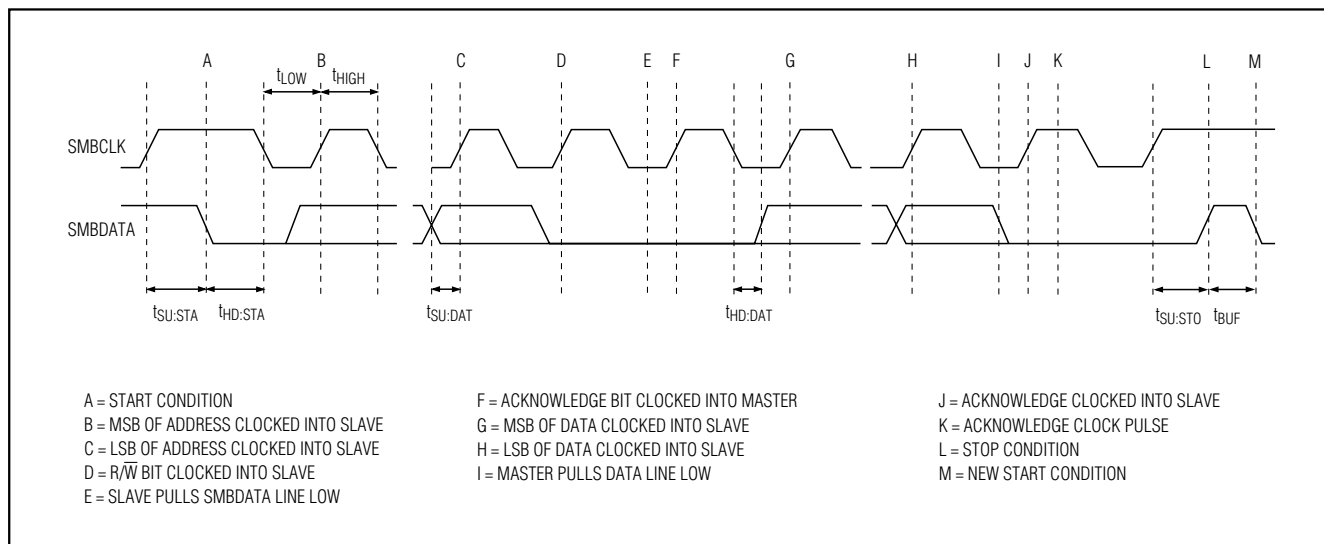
A B $t_{LOW}$ $t_{HIGH}$ C D E F G H I J K L M

SMBCLK

SMBDATA

$t_{SU:STA}$ $t_{HD:STA}$ $t_{SU:DAT}$ $t_{HD:DAT}$ $t_{SU:STO}$ $t_{BUF}$

A = START CONDITION
B = MSB OF ADDRESS CLOCKED INTO SLAVE
C = LSB OF ADDRESS CLOCKED INTO SLAVE
D = R/$\overline{W}$ BIT CLOCKED INTO SLAVE
E = SLAVE PULLS SMBDATA LINE LOW

F = ACKNOWLEDGE BIT CLOCKED INTO MASTER
G = MSB OF DATA CLOCKED INTO SLAVE
H = LSB OF DATA CLOCKED INTO SLAVE
I = MASTER PULLS DATA LINE LOW

J = ACKNOWLEDGE CLOCKED INTO SLAVE
K = ACKNOWLEDGE CLOCK PULSE
L = STOP CONDITION
M = NEW START CONDITION